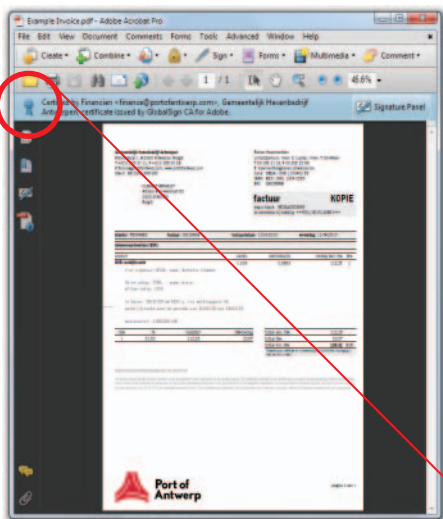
Example Invoice.pdf - Adobe Acrobat Pro

File Edit View Document Comments Forms Tools Advanced Window Help

Create • Combine • Sign • Forms • Multimedia • Comment •

1 / 1

48.6%

Certified by Financien <finance@portofantwerp.com>, Gemeentelijk Havenbedrijf Antwerpen, certificate issued by GlobalSign CA for Adobe.

Signature Panel

factuur

KOPIE

Port of Antwerp